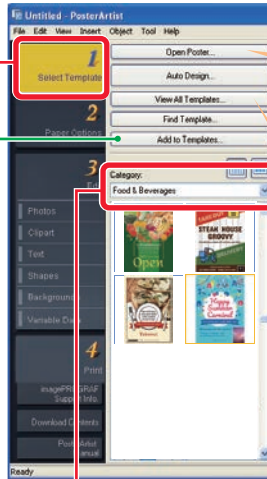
Untitled - PosterArtist

File Edit View Insert Object Tool Help

1
Select Template

2
Paper Options

3
Edit

Photos

Clipart

Text

Shapes

Background

Variable Data

4
Print

imagePROGRAF Support Info.

Download Contents

PosterArtist Manual

Open Poster...

Auto Design...

View All Templates...

Find Template...

Add to Templates...

Category:

Food & Beverages

Open

STEAK HOUSE GROOVY

Ready